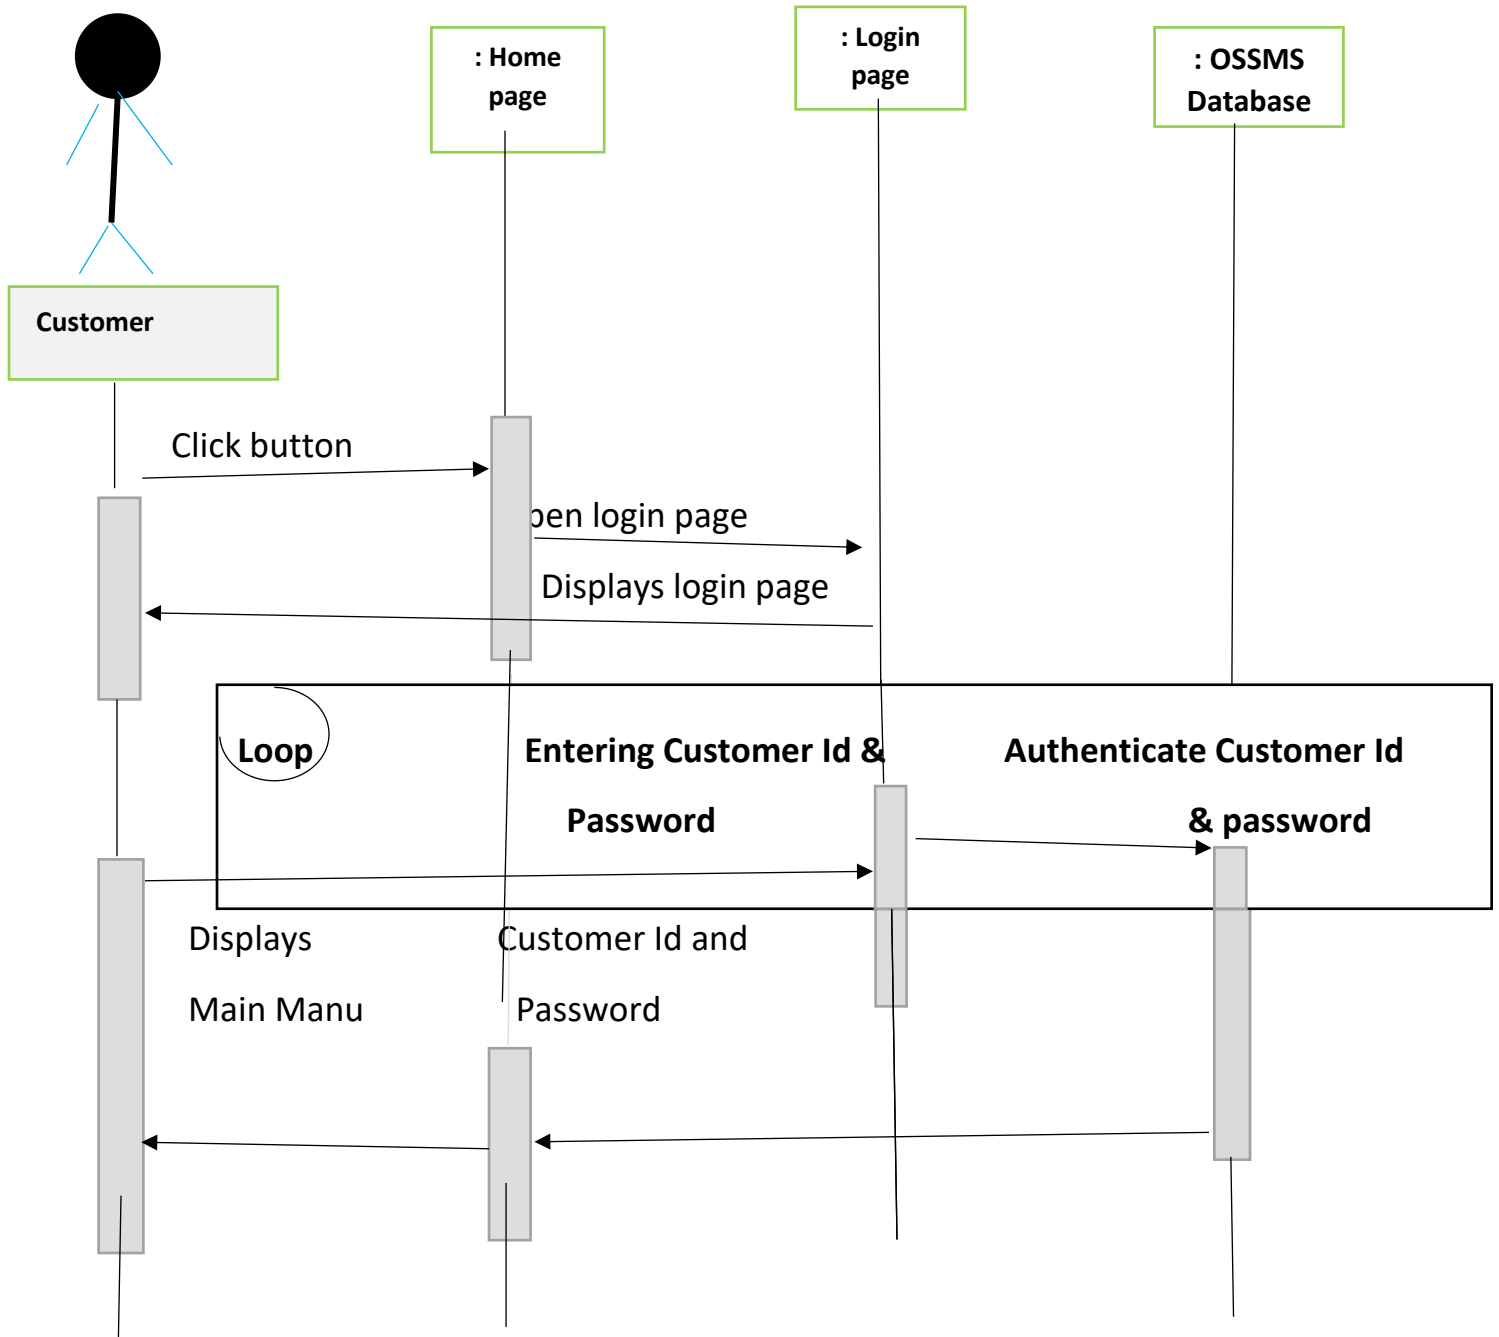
: Home page

: Login page

: OSSMS Database

Customer

Click button

pen login page

Displays login page

Loop

Entering Customer Id & Password

Authenticate Customer Id & password

Displays Main Manu

Customer Id and Password